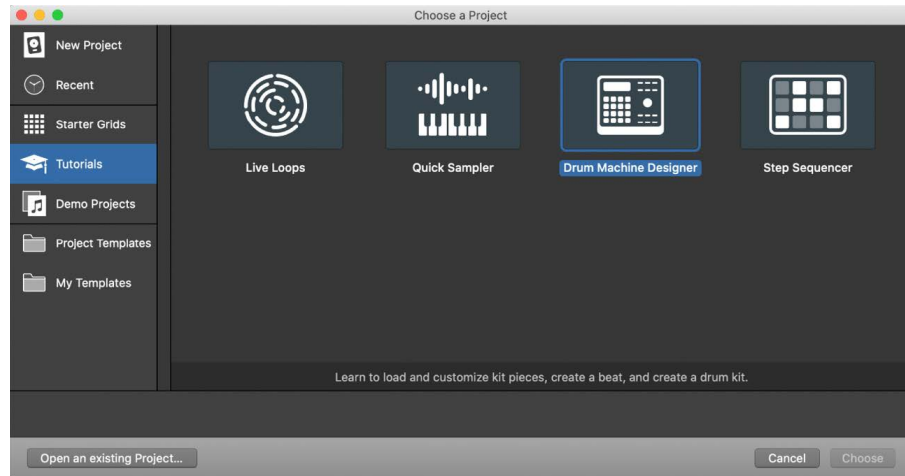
Choose a Project

New Project
Recent
Starter Grids
Tutorials
Demo Projects
Project Templates
My Templates

Live Loops
Quick Sampler
Drum Machine Designer
Step Sequencer

Learn to load and customize kit pieces, create a beat, and create a drum kit.

Open an existing Project...
Cancel
Choose